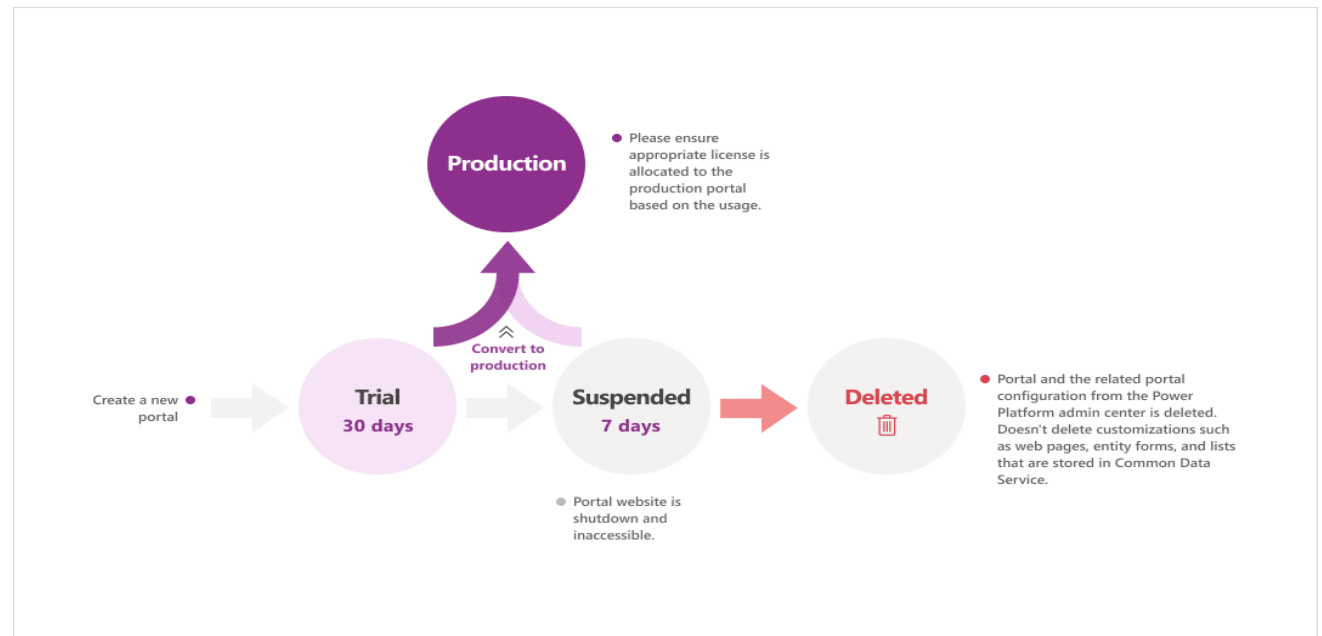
Production

Please ensure appropriate license is allocated to the production portal based on the usage.

Convert to production

Create a new portal

Trial
30 days

Suspended
7 days

Deleted

Portal and the related portal configuration from the Power Platform admin center is deleted. Doesn't delete customizations such as web pages, entity forms, and lists that are stored in Common Data Service.

Portal website is shutdown and inaccessible.